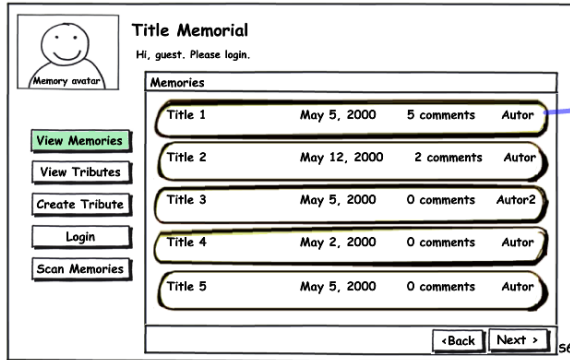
Memory avatar

Title Memorial

Hi, guest. Please login.

View Memories

View Tributes

Create Tribute

Login

Scan Memories

Memories

| Title 1 | May 5, 2000 | 5 comments | Autor |
|---|---|---|---|
| Title 2 | May 12, 2000 | 2 comments | Autor |
| Title 3 | May 5, 2000 | 0 comments | Autor2 |
| Title 4 | May 2, 2000 | 0 comments | Autor |
| Title 5 | May 5, 2000 | 0 comments | Autor |

<Back

Next >

5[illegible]